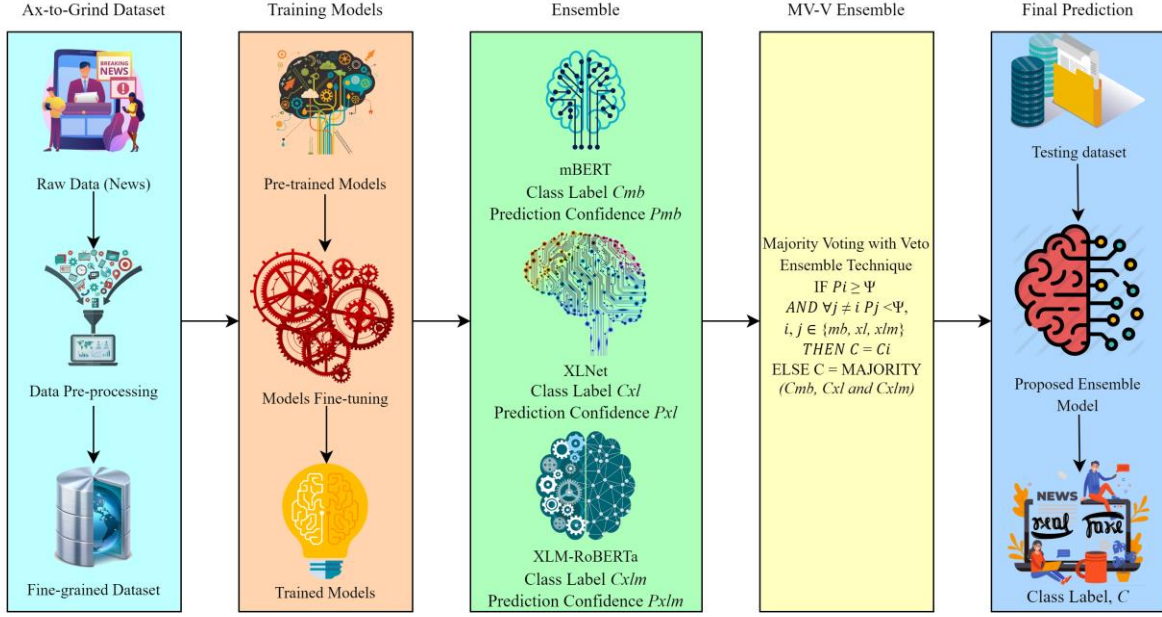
Ax-to-Grind Dataset

BREAKING NEWS

Raw Data (News)

Data Pre-processing

Fine-grained Dataset

Training Models

Pre-trained Models

Models Fine-tuning

Trained Models

Ensemble

mBERT
Class Label *Cmb*
Prediction Confidence *Pmb*

XLNet
Class Label *Cxl*
Prediction Confidence *Pxl*

XLM-RoBERTa
Class Label *Cxlm*
Prediction Confidence *Pxlm*

MV-V Ensemble

Majority Voting with Veto Ensemble Technique
IF $Pi \geq \Psi$
$AND\ \forall j \neq i\ Pj < \Psi$,
$i, j \in \{mb, xl, xlm\}$
$THEN\ C = Ci$
ELSE C = MAJORITY
*(Cmb, Cxl and Cxlm)*

Final Prediction

Testing dataset

Proposed Ensemble Model

NEWS

real fake

Class Label, *C*